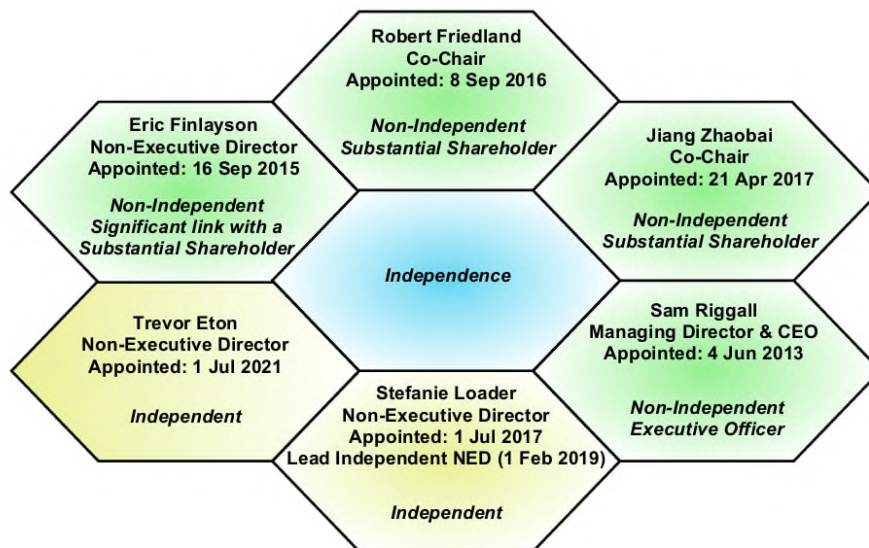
Robert Friedland
Co-Chair
Appointed: 8 Sep 2016

Non-Independent
Substantial Shareholder

Eric Finlayson
Non-Executive Director
Appointed: 16 Sep 2015

Non-Independent
Significant link with a
Substantial Shareholder

Jiang Zhaobai
Co-Chair
Appointed: 21 Apr 2017

Non-Independent
Substantial Shareholder

Independence

Trevor Eton
Non-Executive Director
Appointed: 1 Jul 2021

Independent

Sam Riggall
Managing Director & CEO
Appointed: 4 Jun 2013

Non-Independent
Executive Officer

Stefanie Loader
Non-Executive Director
Appointed: 1 Jul 2017
Lead Independent NED (1 Feb 2019)

Independent